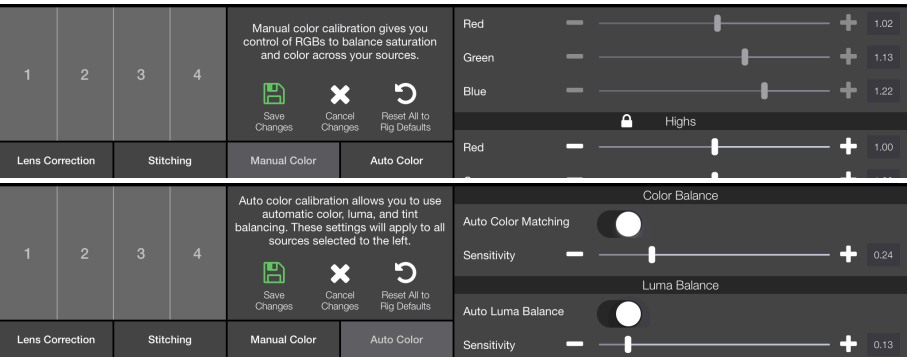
1
2
3
4

Lens Correction
Stitching

Manual color calibration gives you control of RGBs to balance saturation and color across your sources.

Save Changes
Cancel Changes
Reset All to Rig Defaults

Manual Color
Auto Color

Red 1.02
Green 1.13
Blue 1.22

Highs

Red 1.00

1
2
3
4

Lens Correction
Stitching

Auto color calibration allows you to use automatic color, luma, and tint balancing. These settings will apply to all sources selected to the left.

Save Changes
Cancel Changes
Reset All to Rig Defaults

Manual Color
Auto Color

Color Balance

Auto Color Matching

Sensitivity 0.24

Luma Balance

Auto Luma Balance

Sensitivity 0.13